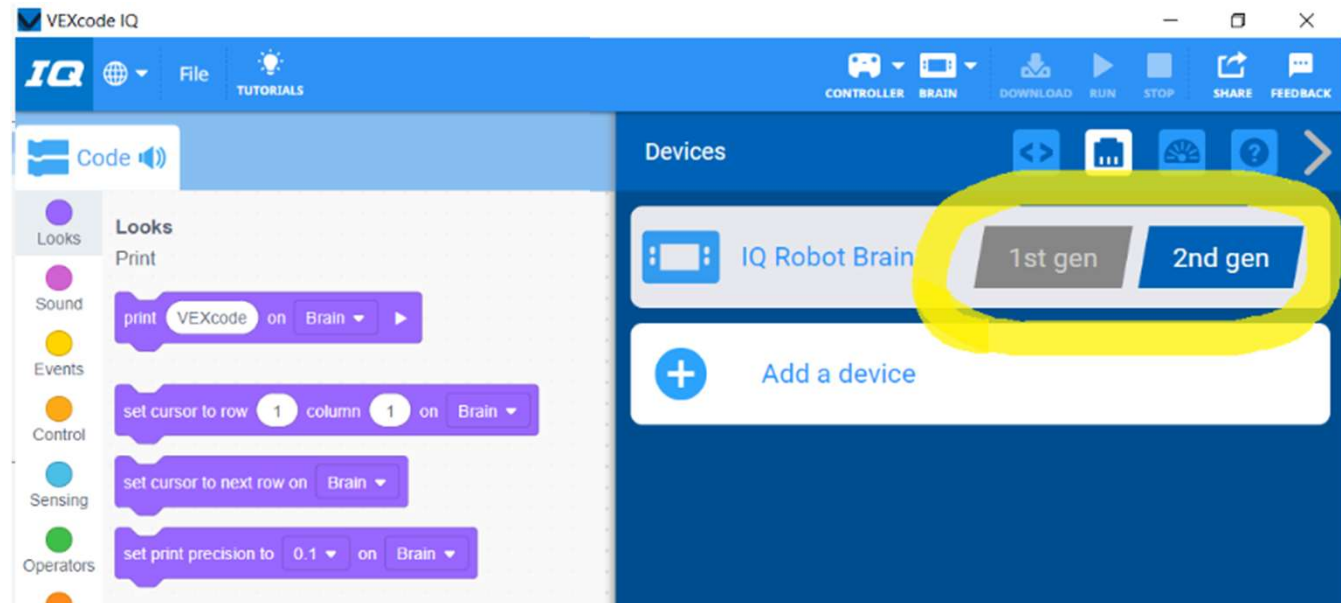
VEXcode IQ

IQ File TUTORIALS

CONTROLLER BRAIN DOWNLOAD RUN STOP SHARE FEEDBACK

Code

Looks
Sound
Events
Control
Sensing
Operators

Looks
Print

print VEXcode on Brain

set cursor to row 1 column 1 on Brain

set cursor to next row on Brain

set print precision to 0.1 on Brain

Devices

IQ Robot Brain 1st gen 2nd gen

Add a device